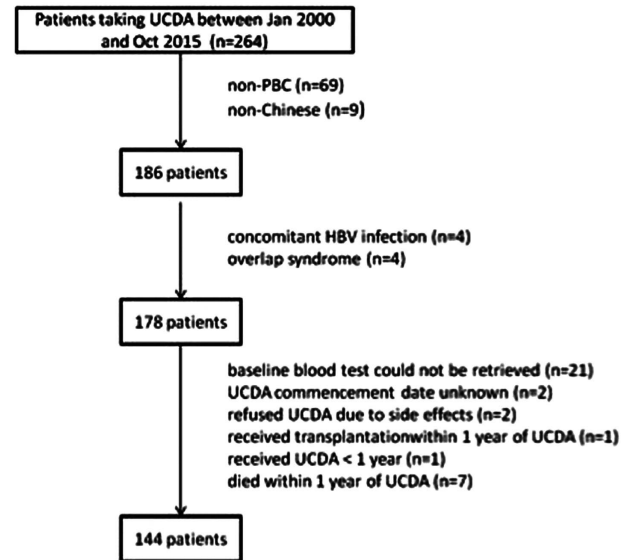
Patients taking UCDA between Jan 2000 and Oct 2015 (n=264)

non-PBC (n=69)
non-Chinese (n=9)

186 patients

concomitant HBV infection (n=4)
overlap syndrome (n=4)

178 patients

baseline blood test could not be retrieved (n=21)
UCDA commencement date unknown (n=2)
refused UCDA due to side effects (n=2)
received transplantationwithin 1 year of UCDA (n=1)
received UCDA < 1 year (n=1)
died within 1 year of UCDA (n=7)

144 patients